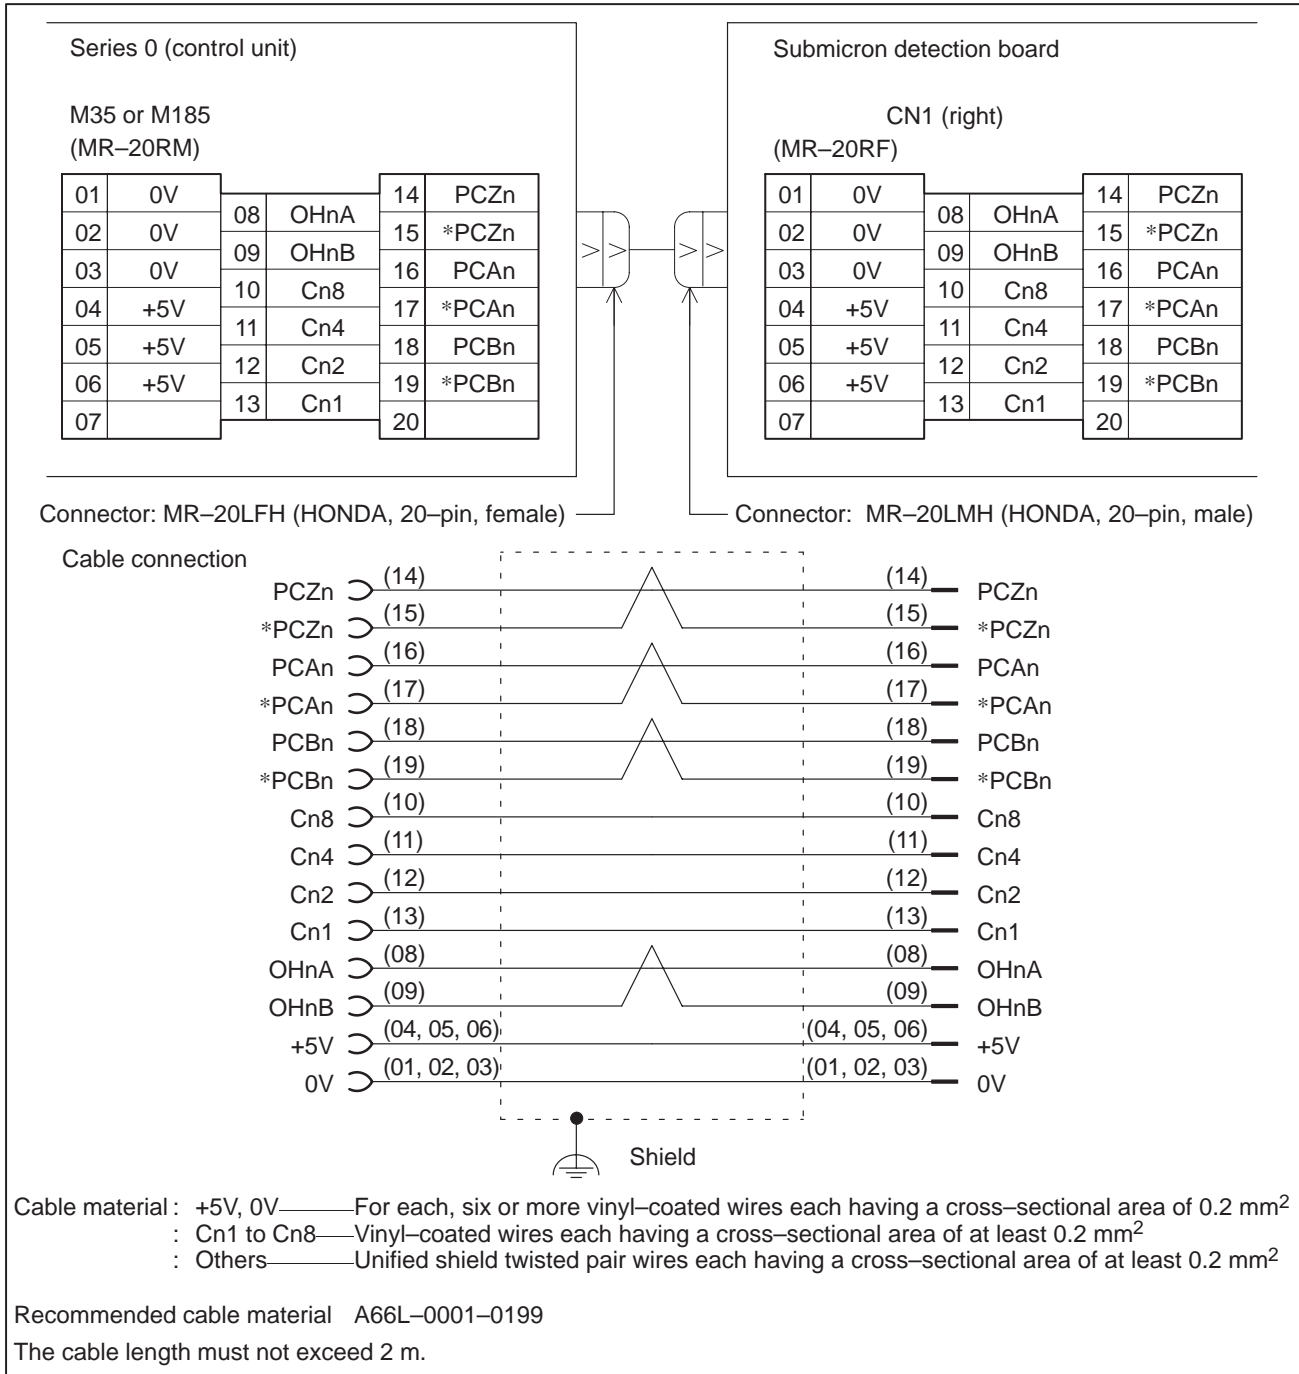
Series 0 (control unit)

M35 or M185
(MR–20RM)

| 01 | 0V | 08 | OHnA | 14 | PCZn |
|---|---|---|---|---|---|
| 02 | 0V | 09 | OHnB | 15 | *PCZn |
| 03 | 0V | 10 | Cn8 | 16 | PCAn |
| 04 | +5V | 11 | Cn4 | 17 | *PCAn |
| 05 | +5V | 12 | Cn2 | 18 | PCBn |
| 06 | +5V | 13 | Cn1 | 19 | *PCBn |
| 07 | | | | 20 | |

Submicron detection board

CN1 (right)
(MR–20RF)

| 01 | 0V | 08 | OHnA | 14 | PCZn |
|---|---|---|---|---|---|
| 02 | 0V | 09 | OHnB | 15 | *PCZn |
| 03 | 0V | 10 | Cn8 | 16 | PCAn |
| 04 | +5V | 11 | Cn4 | 17 | *PCAn |
| 05 | +5V | 12 | Cn2 | 18 | PCBn |
| 06 | +5V | 13 | Cn1 | 19 | *PCBn |
| 07 | | | | 20 | |

Connector: MR–20LFH (HONDA, 20–pin, female)

Connector: MR–20LMH (HONDA, 20–pin, male)

Cable connection

PCZn (14) (14) PCZn
*PCZn (15) (15) *PCZn
PCAn (16) (16) PCAn
*PCAn (17) (17) *PCAn
PCBn (18) (18) PCBn
*PCBn (19) (19) *PCBn
Cn8 (10) (10) Cn8
Cn4 (11) (11) Cn4
Cn2 (12) (12) Cn2
Cn1 (13) (13) Cn1
OHnA (08) (08) OHnA
OHnB (09) (09) OHnB
+5V (04, 05, 06) (04, 05, 06) +5V
0V (01, 02, 03) (01, 02, 03) 0V

Shield

Cable material : +5V, 0V——For each, six or more vinyl–coated wires each having a cross–sectional area of 0.2 mm$^2$
: Cn1 to Cn8——Vinyl–coated wires each having a cross–sectional area of at least 0.2 mm$^2$
: Others——Unified shield twisted pair wires each having a cross–sectional area of at least 0.2 mm$^2$

Recommended cable material A66L–0001–0199

The cable length must not exceed 2 m.